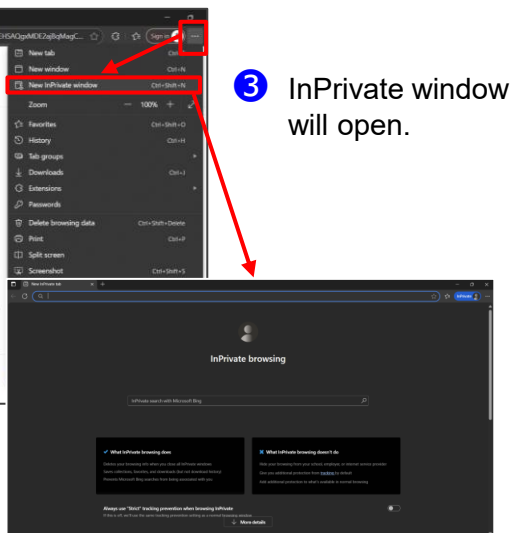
EHSAQgxMDE2ajBqMagC... Sign in

New tab Ctrl+T
New window Ctrl+N
New InPrivate window Ctrl+Shift+N
Zoom — 100% +
Favorites Ctrl+Shift+O
History Ctrl+H
Tab groups
Downloads Ctrl+J
Extensions
Passwords
Delete browsing data Ctrl+Shift+Delete
Print Ctrl+P
Split screen
Screenshot Ctrl+Shift+S

❸ InPrivate window will open.

New InPrivate tab

InPrivate

InPrivate browsing

InPrivate search with Microsoft Bing

What InPrivate browsing does

Deletes your browsing info when you close all InPrivate windows
Saves collections, favorites, and downloads (but not download history)
Prevents Microsoft Bing searches from being associated with you

What InPrivate browsing doesn't do

Hide your browsing from your school, employer, or internet service provider
Give you additional protection from tracking by default
Add additional protection to what's available in normal browsing

Always use "Strict" tracking prevention when browsing InPrivate

More details